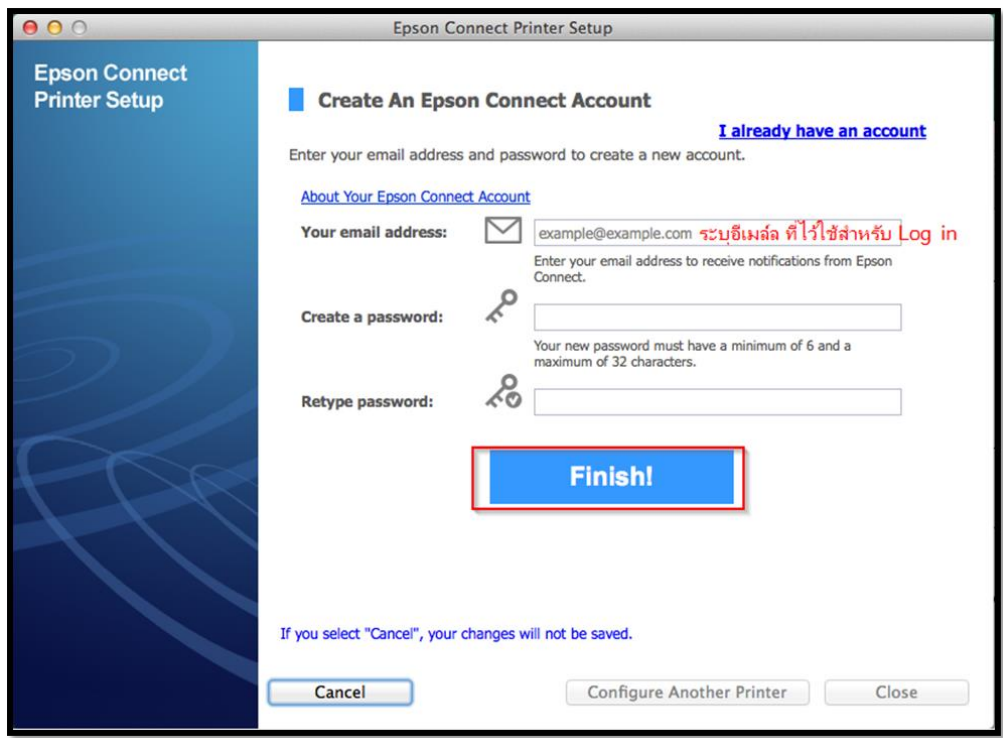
Epson Connect Printer Setup

Epson Connect Printer Setup

Create An Epson Connect Account

I already have an account

Enter your email address and password to create a new account.

About Your Epson Connect Account

Your email address:

example@example.com ระบุอีเมล์ล ที่ไว้ใช้สำหรับ Log in

Enter your email address to receive notifications from Epson Connect.

Create a password:

Your new password must have a minimum of 6 and a maximum of 32 characters.

Retype password:

Finish!

If you select "Cancel", your changes will not be saved.

Cancel

Configure Another Printer

Close